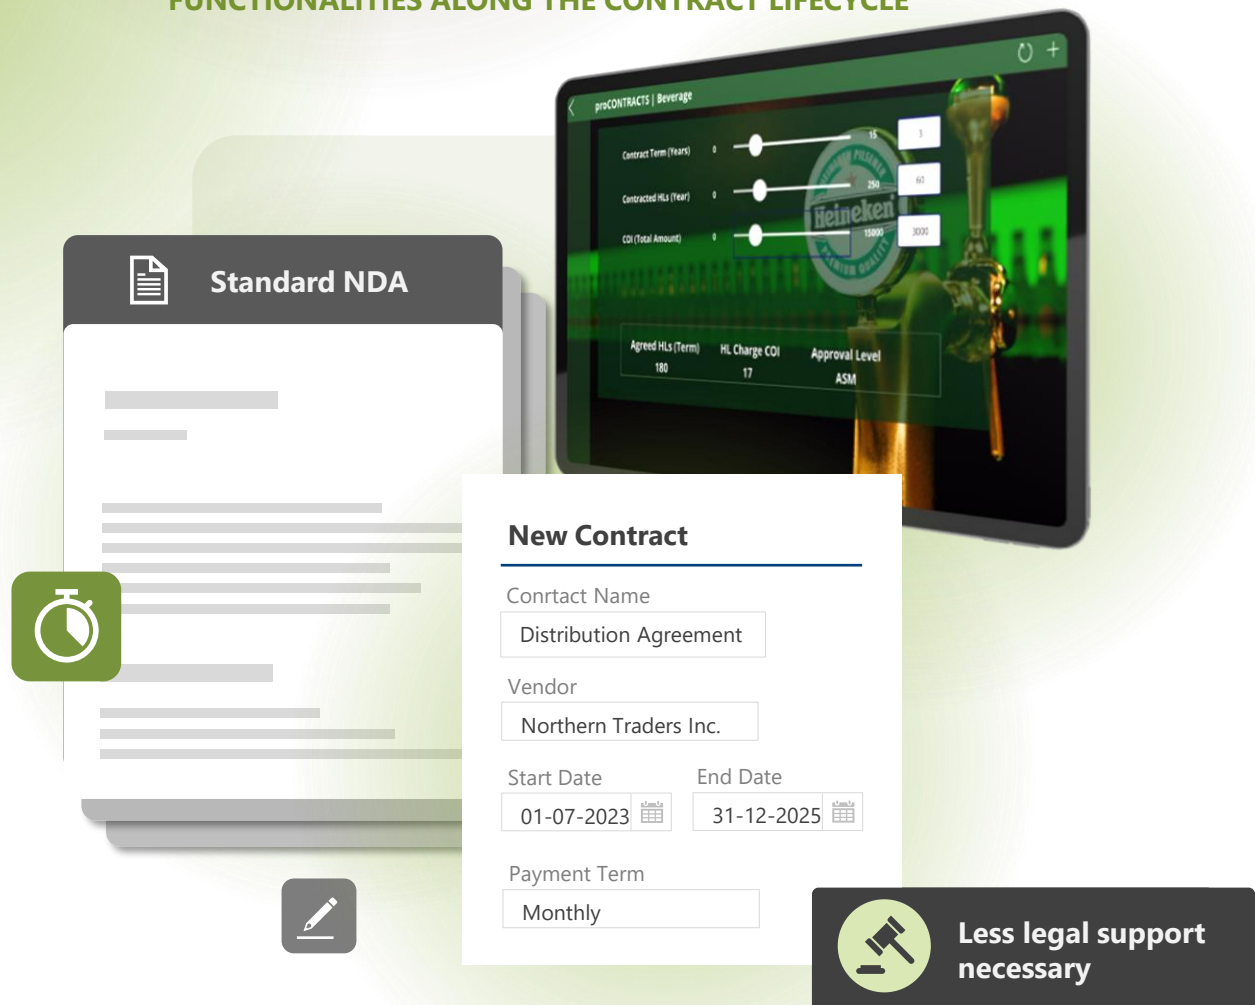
FUNCTIONALITIES ALONG THE CONTRACT LIFECYCLE

proCONTRACTS | Beverage

Contract Term (Years) 0 15 3

Contracted HLs (Year) 0 250 60

COI (Total Amount) 0 15000 3000

Agreed HLs (Term) 180

HL Charge COI 17

Approval Level ASM

Standard NDA

New Contract

Conrtact Name

Distribution Agreement

Vendor

Northern Traders Inc.

Start Date

01-07-2023

End Date

31-12-2025

Payment Term

Monthly

Less legal support necessary